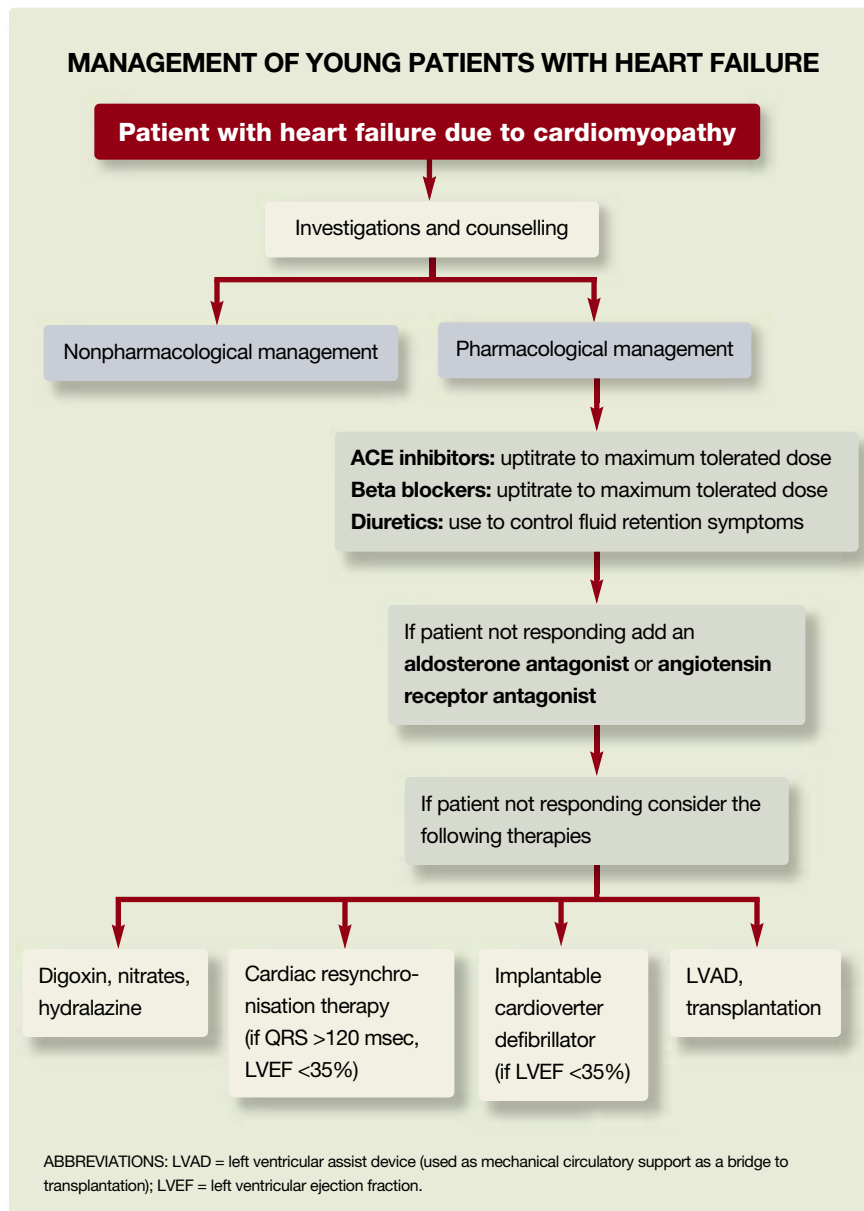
MANAGEMENT OF YOUNG PATIENTS WITH HEART FAILURE

Patient with heart failure due to cardiomyopathy

Investigations and counselling

Nonpharmacological management

Pharmacological management

**ACE inhibitors:** uptitrate to maximum tolerated dose
**Beta blockers:** uptitrate to maximum tolerated dose
**Diuretics:** use to control fluid retention symptoms

If patient not responding add an **aldosterone antagonist** or **angiotensin receptor antagonist**

If patient not responding consider the following therapies

Digoxin, nitrates, hydralazine

Cardiac resynchronisation therapy (if QRS >120 msec, LVEF <35%)

Implantable cardioverter defibrillator (if LVEF <35%)

LVAD, transplantation

ABBREVIATIONS: LVAD = left ventricular assist device (used as mechanical circulatory support as a bridge to transplantation); LVEF = left ventricular ejection fraction.